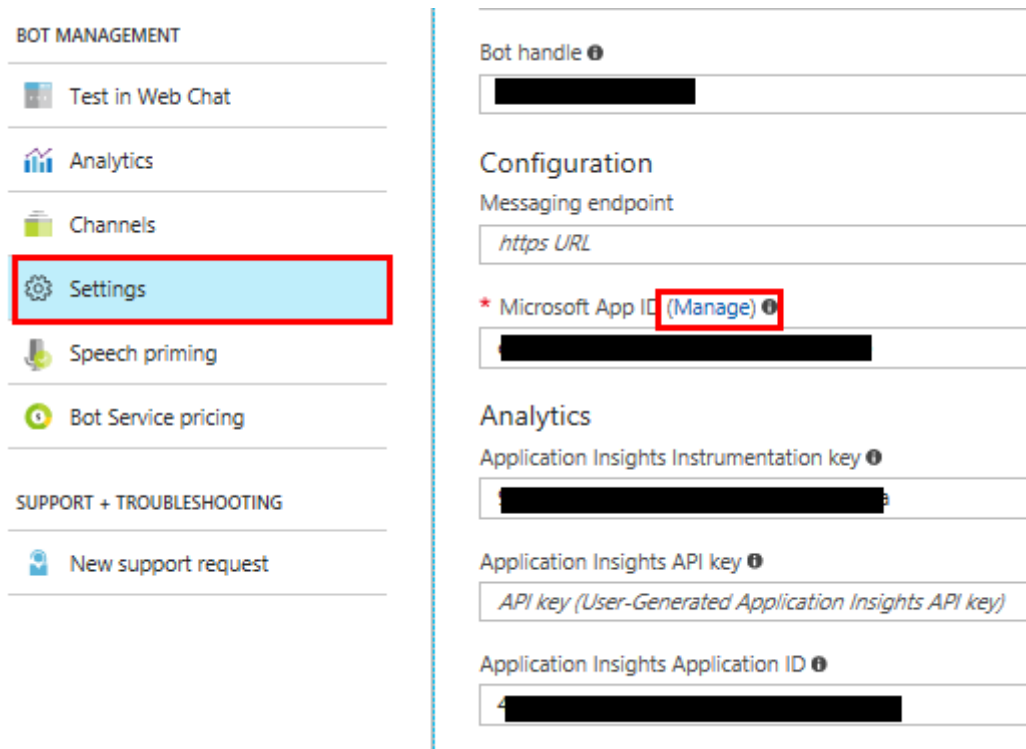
BOT MANAGEMENT

Test in Web Chat

Analytics

Channels

Settings

Speech priming

Bot Service pricing

SUPPORT + TROUBLESHOOTING

New support request

Bot handle

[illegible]

Configuration

Messaging endpoint

https URL

* Microsoft App ID (Manage)

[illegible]

Analytics

Application Insights Instrumentation key

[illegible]

Application Insights API key

API key (User-Generated Application Insights API key)

Application Insights Application ID

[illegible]